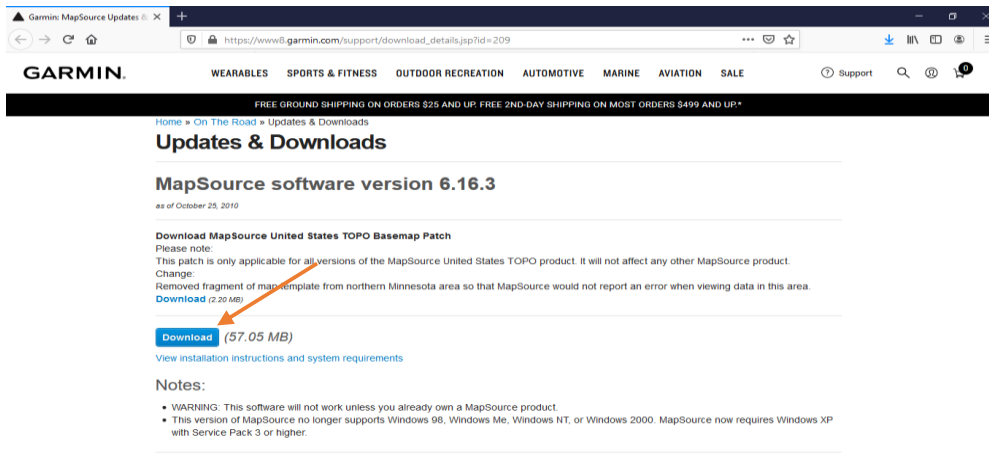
Garmin: MapSource Updates &

https://www8.garmin.com/support/download_details.jsp?id=209

GARMIN.

WEARABLES SPORTS & FITNESS OUTDOOR RECREATION AUTOMOTIVE MARINE AVIATION SALE

Support

0

FREE GROUND SHIPPING ON ORDERS $25 AND UP. FREE 2ND-DAY SHIPPING ON MOST ORDERS $499 AND UP.*

Home » On The Road » Updates & Downloads

Updates & Downloads

MapSource software version 6.16.3

as of October 25, 2010

Download MapSource United States TOPO Basemap Patch
Please note:
This patch is only applicable for all versions of the MapSource United States TOPO product. It will not affect any other MapSource product.
Change:
Removed fragment of map template from northern Minnesota area so that MapSource would not report an error when viewing data in this area.
Download (2.20 MB)

Download (57.05 MB)

View installation instructions and system requirements

Notes:

• WARNING: This software will not work unless you already own a MapSource product.
• This version of MapSource no longer supports Windows 98, Windows Me, Windows NT, or Windows 2000. MapSource now requires Windows XP with Service Pack 3 or higher.